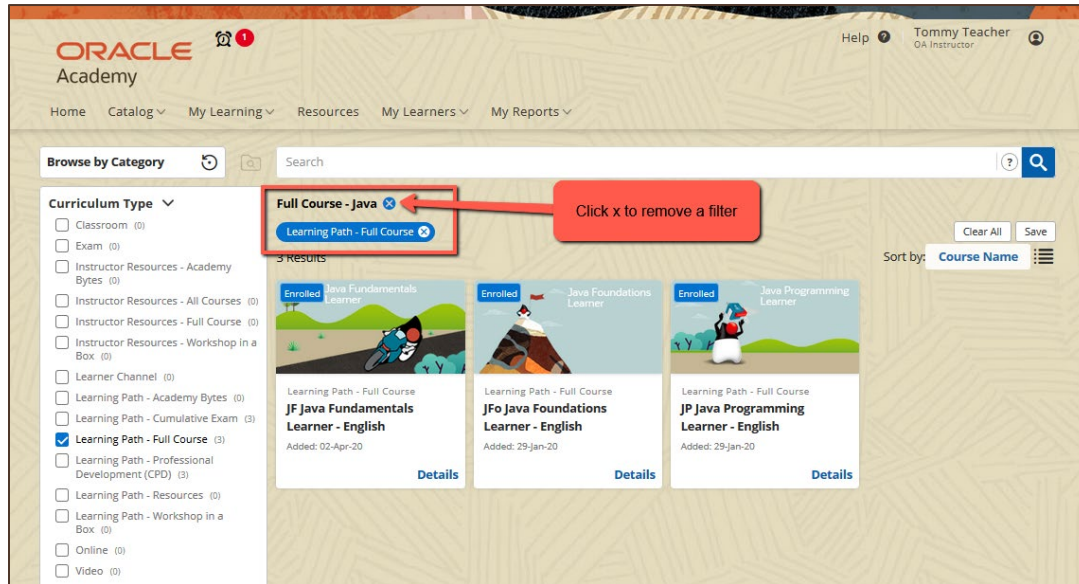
ORACLE
Academy

1

Help

Tommy Teacher
OA Instructor

Home Catalog My Learning Resources My Learners My Reports

Browse by Category

Search

Curriculum Type

Classroom (0)
Exam (0)
Instructor Resources - Academy Bytes (0)
Instructor Resources - All Courses (0)
Instructor Resources - Full Course (0)
Instructor Resources - Workshop in a Box (0)
Learner Channel (0)
Learning Path - Academy Bytes (0)
Learning Path - Cumulative Exam (3)
Learning Path - Full Course (3)
Learning Path - Professional Development (CPD) (3)
Learning Path - Resources (0)
Learning Path - Workshop in a Box (0)
Online (0)
Video (0)

Full Course - Java

Learning Path - Full Course

Click x to remove a filter

Clear All Save

3 Results

Sort by: Course Name

Enrolled
Java Fundamentals Learner
Learning Path - Full Course
JF Java Fundamentals Learner - English
Added: 02-Apr-20
Details

Enrolled
Java Foundations Learner
Learning Path - Full Course
JFo Java Foundations Learner - English
Added: 29-Jan-20
Details

Enrolled
Java Programming Learner
Learning Path - Full Course
JP Java Programming Learner - English
Added: 29-Jan-20
Details